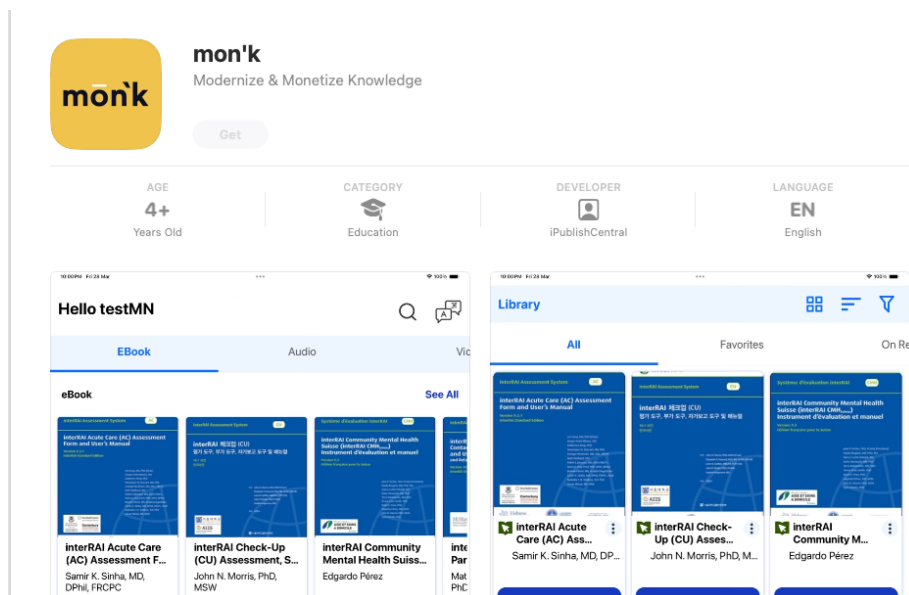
mon'k

mon'k
Modernize & Monetize Knowledge

Get

AGE
4+
Years Old

CATEGORY
Education

DEVELOPER
iPublishCentral

LANGUAGE
EN
English

10:00PM Fri 24 Mar
100%

Hello testMN

EBook
Audio
Vi

eBook
See All

interRAI Assessment System
interRAI Acute Care (AC) Assessment Form and User's Manual

interRAI Assessment System
interRAI 체크업 (CU)

Système d'évaluation interRAI
interRAI Community Mental Health Suisse (interRAI CMH) Instrument d'évaluation et manuel

interRAI Acute Care (AC) Assessment F...
Samir K. Sinha, MD, DPhil, FRCPC

interRAI Check-Up (CU) Assessment, S...
John N. Morris, PhD, MSW

interRAI Community Mental Health Suiss...
Edgardo Pérez

inte Par
Mat PhD

10:00PM Fri 24 Mar
100%

Library

All
Favorites
On Re

interRAI Assessment System
interRAI Acute Care (AC) Assessment Form and User's Manual

interRAI Assessment System
interRAI 체크업 (CU)

Système d'évaluation interRAI
interRAI Community Mental Health Suisse (interRAI CMH) Instrument d'évaluation et manuel

interRAI Acute Care (AC) Ass...
Samir K. Sinha, MD, DP...

interRAI Check-Up (CU) Asses...
John N. Morris, PhD, M...

interRAI Community M...
Edgardo Pérez